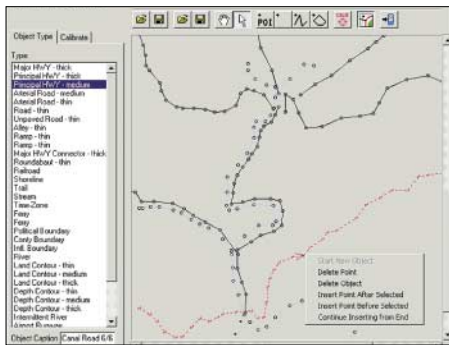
POI

Object Type | Calibrate

Type
Major HWY - thick
Principal HWY - thick
Principal HWY - medium
Arterial Road - medium
Arterial Road - thin
Road - thin
Unpaved Road - thin
Alley - thin
Ramp - thin
Ramp - thin
Major HWY Connector - thick
Roundabout - thin
Railroad
Shoreline
Trail
Stream
Time-Zone
Ferry
Ferry
Political Boundary
Conty Boundary
Intl. Boundary
River
Land Contour - thin
Land Contour - medium
Land Contour - thick
Depth Contour - thin
Depth Contour - medium
Depth Contour - thick
Intermittent River
Airport Runway

Object Caption | Canal Road 6/6

Start New Object
Delete Point
Delete Object
Insert Point After Selected
Insert Point Before Selected
Continue Inserting from End